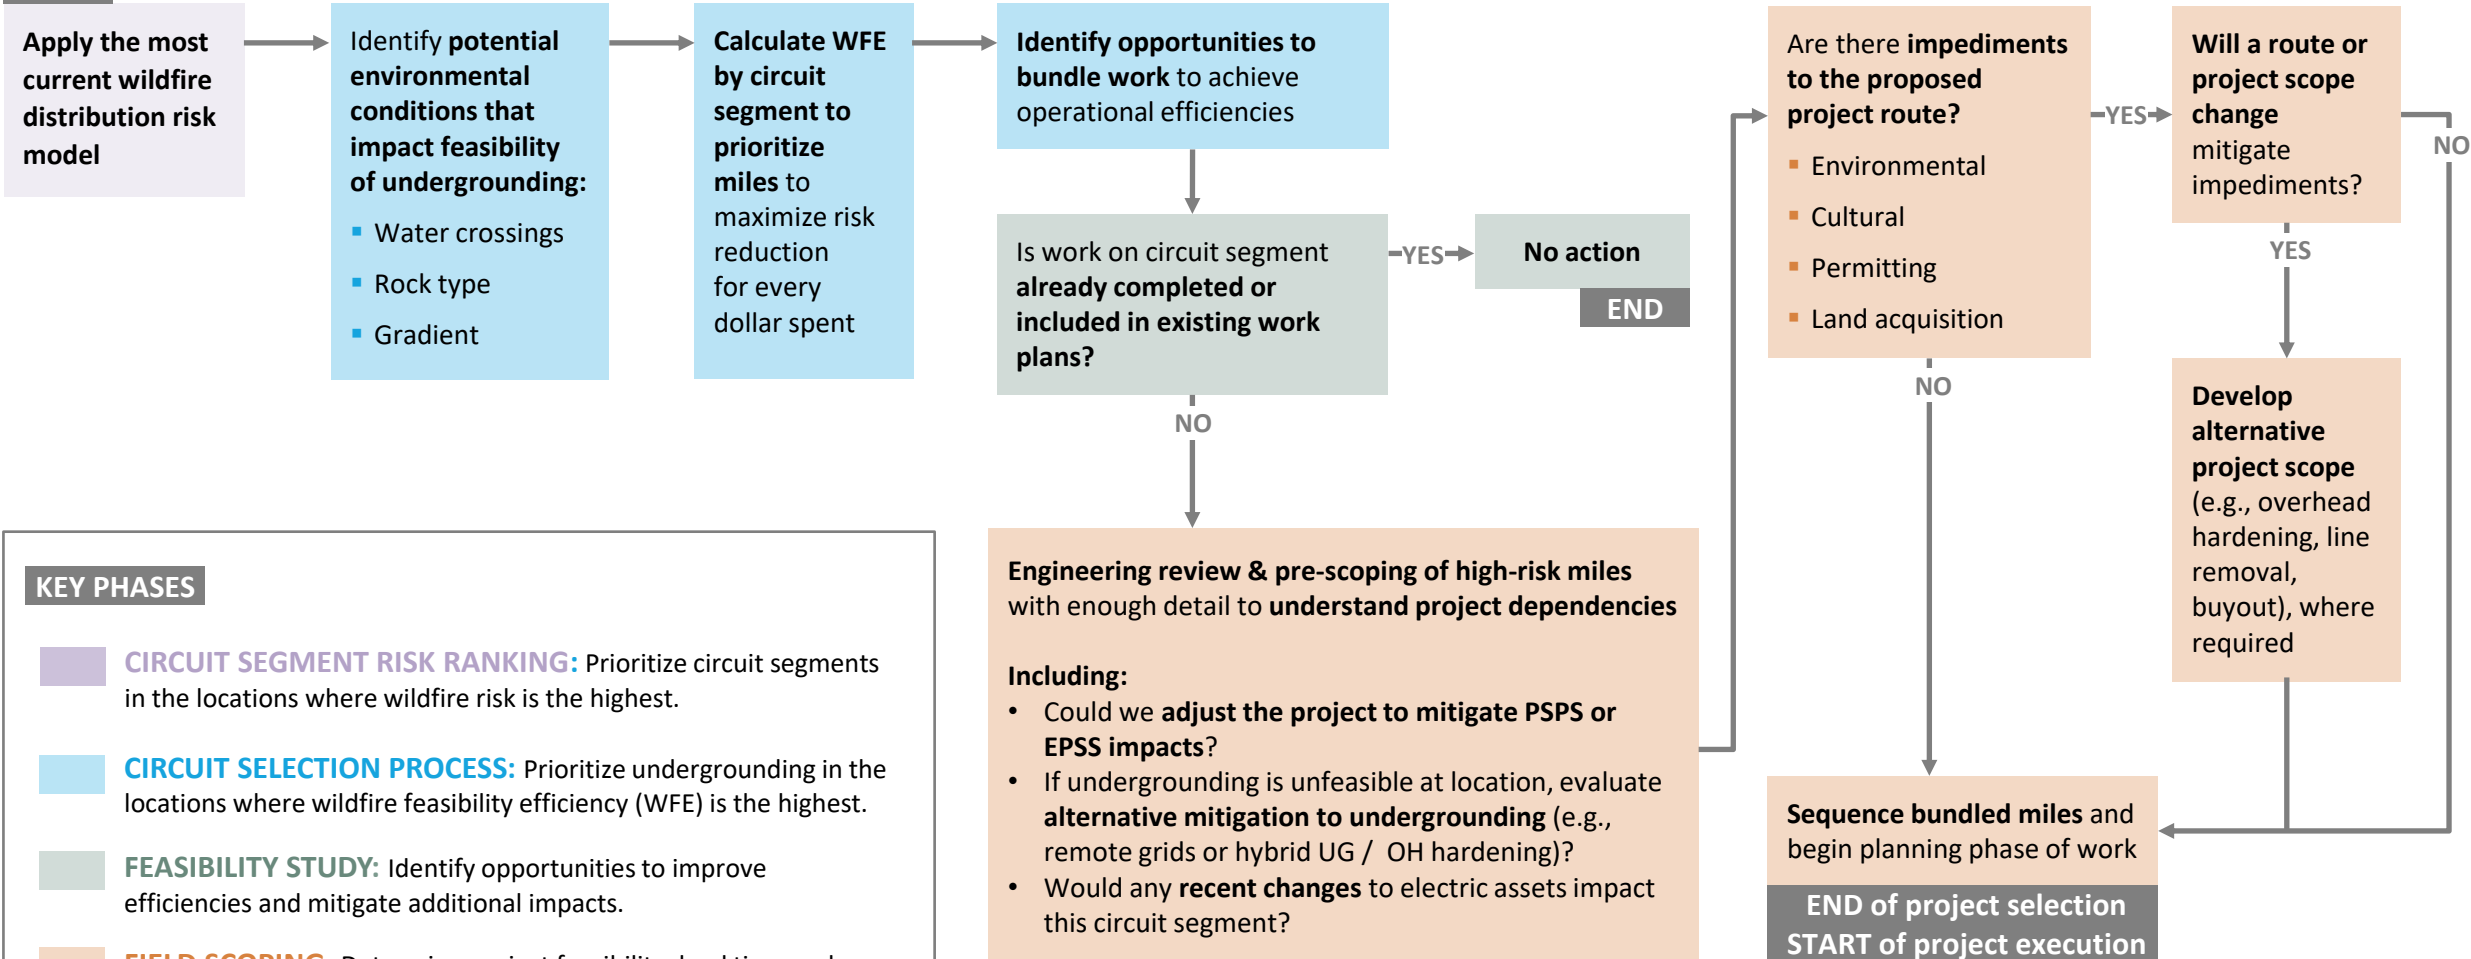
Apply the most current wildfire distribution risk model

Identify potential environmental conditions that impact feasibility of undergrounding:
- Water crossings
- Rock type
- Gradient

Calculate WFE by circuit segment to prioritize miles to maximize risk reduction for every dollar spent

Identify opportunities to bundle work to achieve operational efficiencies

Is work on circuit segment already completed or included in existing work plans?

YES

No action

END

NO

Engineering review & pre-scoping of high-risk miles with enough detail to understand project dependencies

Including:
- Could we adjust the project to mitigate PSPS or EPSS impacts?
- If undergrounding is unfeasible at location, evaluate alternative mitigation to undergrounding (e.g., remote grids or hybrid UG / OH hardening)?
- Would any recent changes to electric assets impact this circuit segment?

Are there impediments to the proposed project route?
- Environmental
- Cultural
- Permitting
- Land acquisition

YES

Will a route or project scope change mitigate impediments?

NO

YES

Develop alternative project scope (e.g., overhead hardening, line removal, buyout), where required

NO

Sequence bundled miles and begin planning phase of work

END of project selection
START of project execution

KEY PHASES

CIRCUIT SEGMENT RISK RANKING: Prioritize circuit segments in the locations where wildfire risk is the highest.

CIRCUIT SELECTION PROCESS: Prioritize undergrounding in the locations where wildfire feasibility efficiency (WFE) is the highest.

FEASIBILITY STUDY: Identify opportunities to improve efficiencies and mitigate additional impacts.

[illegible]